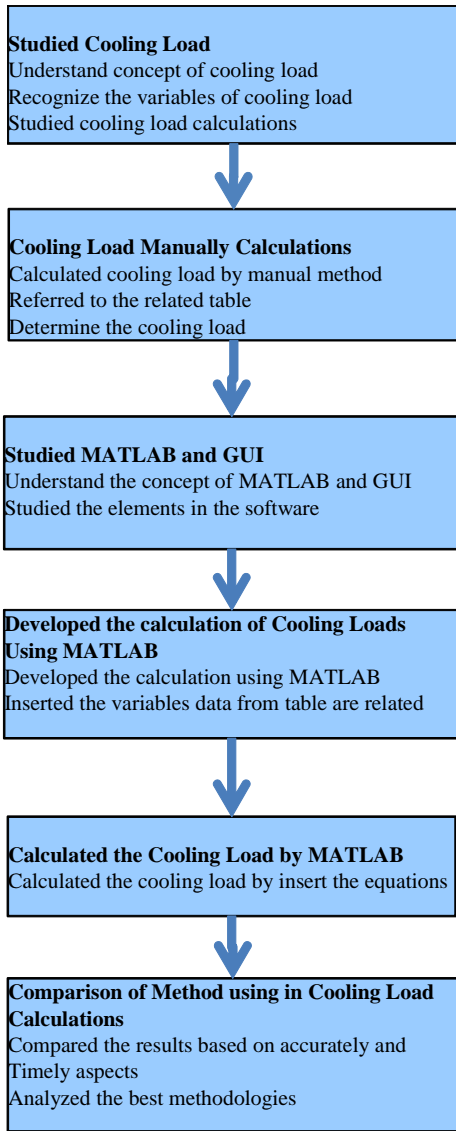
Studied Cooling Load
Understand concept of cooling load
Recognize the variables of cooling load
Studied cooling load calculations

Cooling Load Manually Calculations
Calculated cooling load by manual method
Referred to the related table
Determine the cooling load

Studied MATLAB and GUI
Understand the concept of MATLAB and GUI
Studied the elements in the software

Developed the calculation of Cooling Loads Using MATLAB
Developed the calculation using MATLAB
Inserted the variables data from table are related

Calculated the Cooling Load by MATLAB
Calculated the cooling load by insert the equations

Comparison of Method using in Cooling Load Calculations
Compared the results based on accurately and Timely aspects
Analyzed the best methodologies